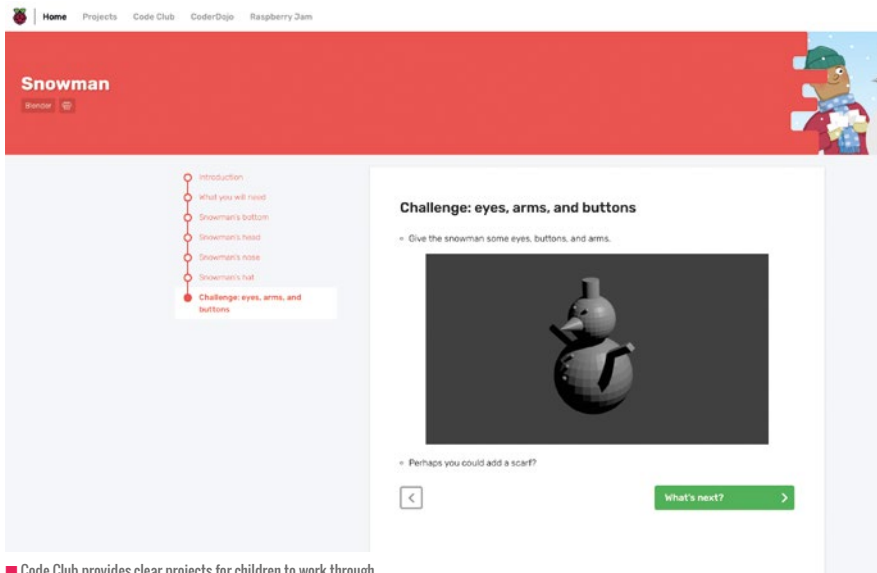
Home Projects Code Club CoderDojo Raspberry Jam

Snowman

Blender

Introduction
What you will need
Snowman's bottom
Snowman's head
Snowman's nose
Snowman's hat
Challenge: eyes, arms, and buttons

Challenge: eyes, arms, and buttons

- Give the snowman some eyes, buttons, and arms.

- Perhaps you could add a scarf?

<

What's next? >

Code Club provides clear projects for children to work through